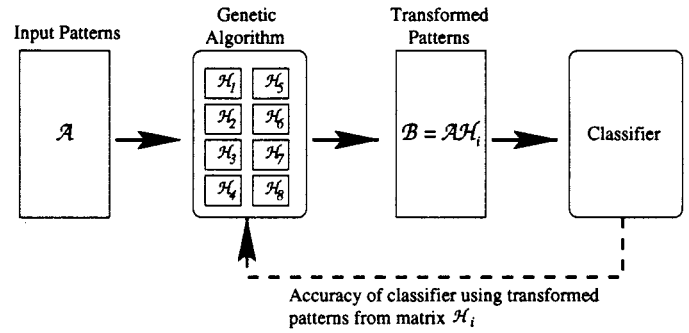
Input Patterns

Genetic Algorithm

Transformed Patterns

$\mathcal{A}$

$\mathcal{H}_1$ $\mathcal{H}_5$
$\mathcal{H}_2$ $\mathcal{H}_6$
$\mathcal{H}_3$ $\mathcal{H}_7$
$\mathcal{H}_4$ $\mathcal{H}_8$

$\mathcal{B} = \mathcal{A}\mathcal{H}_i$

Classifier

Accuracy of classifier using transformed patterns from matrix $\mathcal{H}_i$